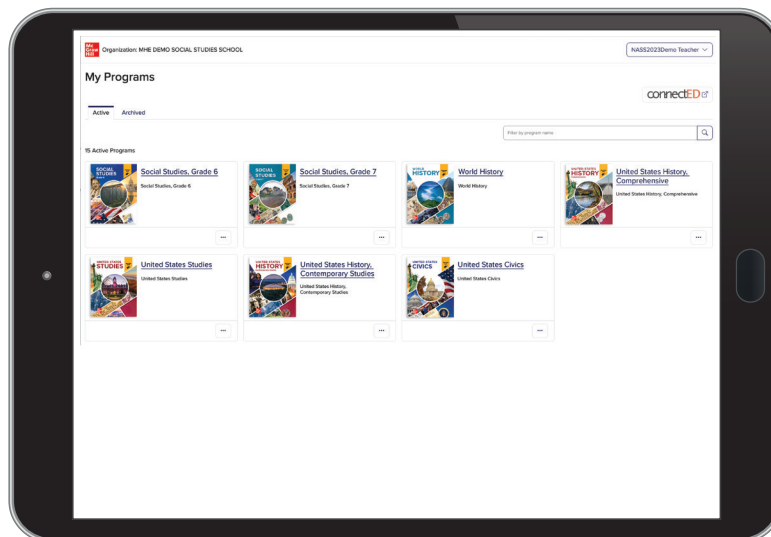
Mc Graw Hill Organization: MHE DEMO SOCIAL STUDIES SCHOOL

NASS2023Demo Teacher

My Programs

connectED

Active Archived

Filter by program name

15 Active Programs

SOCIAL STUDIES

Social Studies, Grade 6

Social Studies, Grade 6

...

SOCIAL STUDIES

Social Studies, Grade 7

Social Studies, Grade 7

...

WORLD HISTORY

World History

World History

...

UNITED STATES HISTORY

United States History, Comprehensive

United States History, Comprehensive

...

UNITED STATES STUDIES

United States Studies

United States Studies

...

UNITED STATES HISTORY

United States History, Contemporary Studies

United States History, Contemporary Studies

...

UNITED STATES CIVICS

United States Civics

United States Civics

...